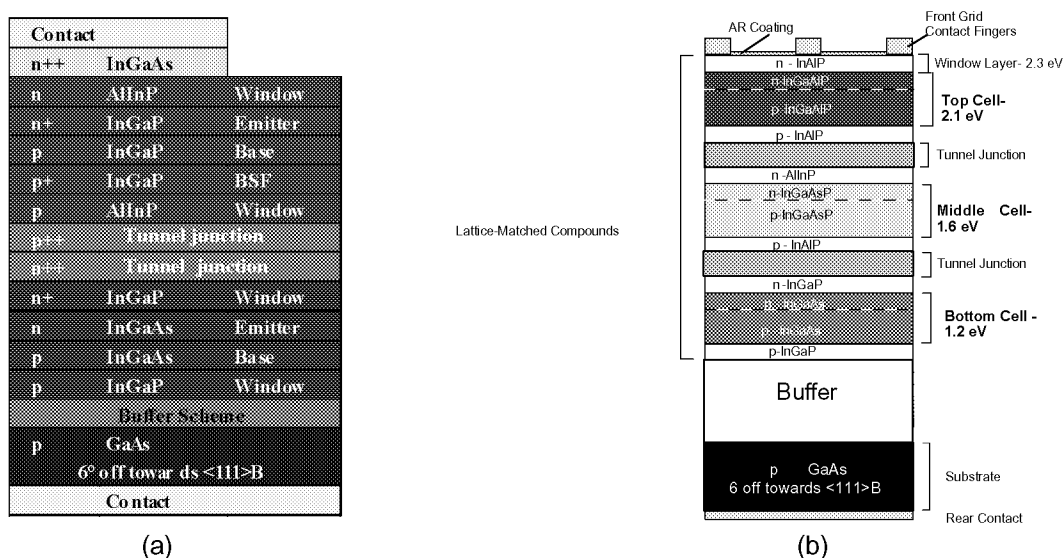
Contact
n++ InGaAs
n AlInP Window
n+ InGaP Emitter
p InGaP Base
p+ InGaP BSF
p AlInP Window
p++ Tunnel junction
n++ Tunnel junction
n+ InGaP Window
n InGaAs Emitter
p InGaAs Base
p InGaP Window
Buffer Scheme
p GaAs
6° off towar ds <111>B
Co ntact

(a)

AR Coating
Front Grid Contact Fingers
n - InAlP
Window Layer- 2.3 eV
n-InGaAlP
p-InGaAlP
Top Cell- 2.1 eV
p - InAlP
Tunnel Junction
n -AlInP
n-InGaAsP
p-InGaAsP
Middle Cell- 1.6 eV
Lattice-Matched Compounds
p - InAlP
Tunnel Junction
n -InGaP
n - InGaAs
p - InGaAs
Bottom Cell - 1.2 eV
p-InGaP
Buffer
p GaAs
6 off towards <111>B
Substrate
Rear Contact

(b)